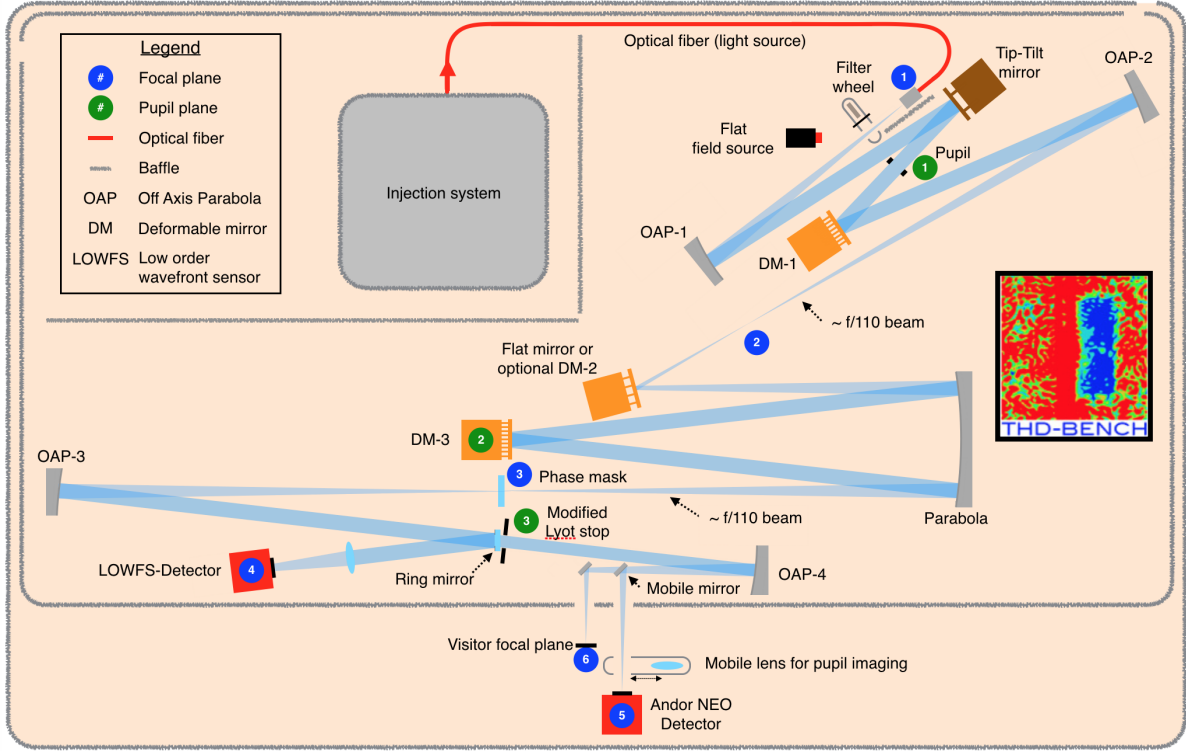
Legend
# Focal plane
# Pupil plane
Optical fiber
Baffle
OAP Off Axis Parabola
DM Deformable mirror
LOWFS Low order wavefront sensor

Injection system

Optical fiber (light source)

1
Filter wheel
Tip-Tilt mirror
OAP-2
Flat field source
1 Pupil
OAP-1
DM-1

~ f/110 beam
2
THD-BENCH

Flat mirror or optional DM-2
DM-3 2
3 Phase mask
OAP-3
~ f/110 beam
Parabola
3 Modified Lyot stop
LOWFS-Detector 4
Ring mirror
Mobile mirror
OAP-4
Visitor focal plane
6
Mobile lens for pupil imaging
5
Andor NEO Detector